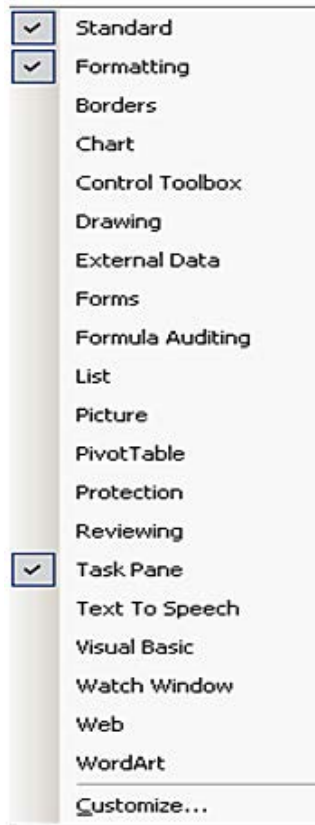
Standard
Formatting
Borders
Chart
Control Toolbox
Drawing
External Data
Forms
Formula Auditing
List
Picture
PivotTable
Protection
Reviewing
Task Pane
Text To Speech
Visual Basic
Watch Window
Web
WordArt
Customize...